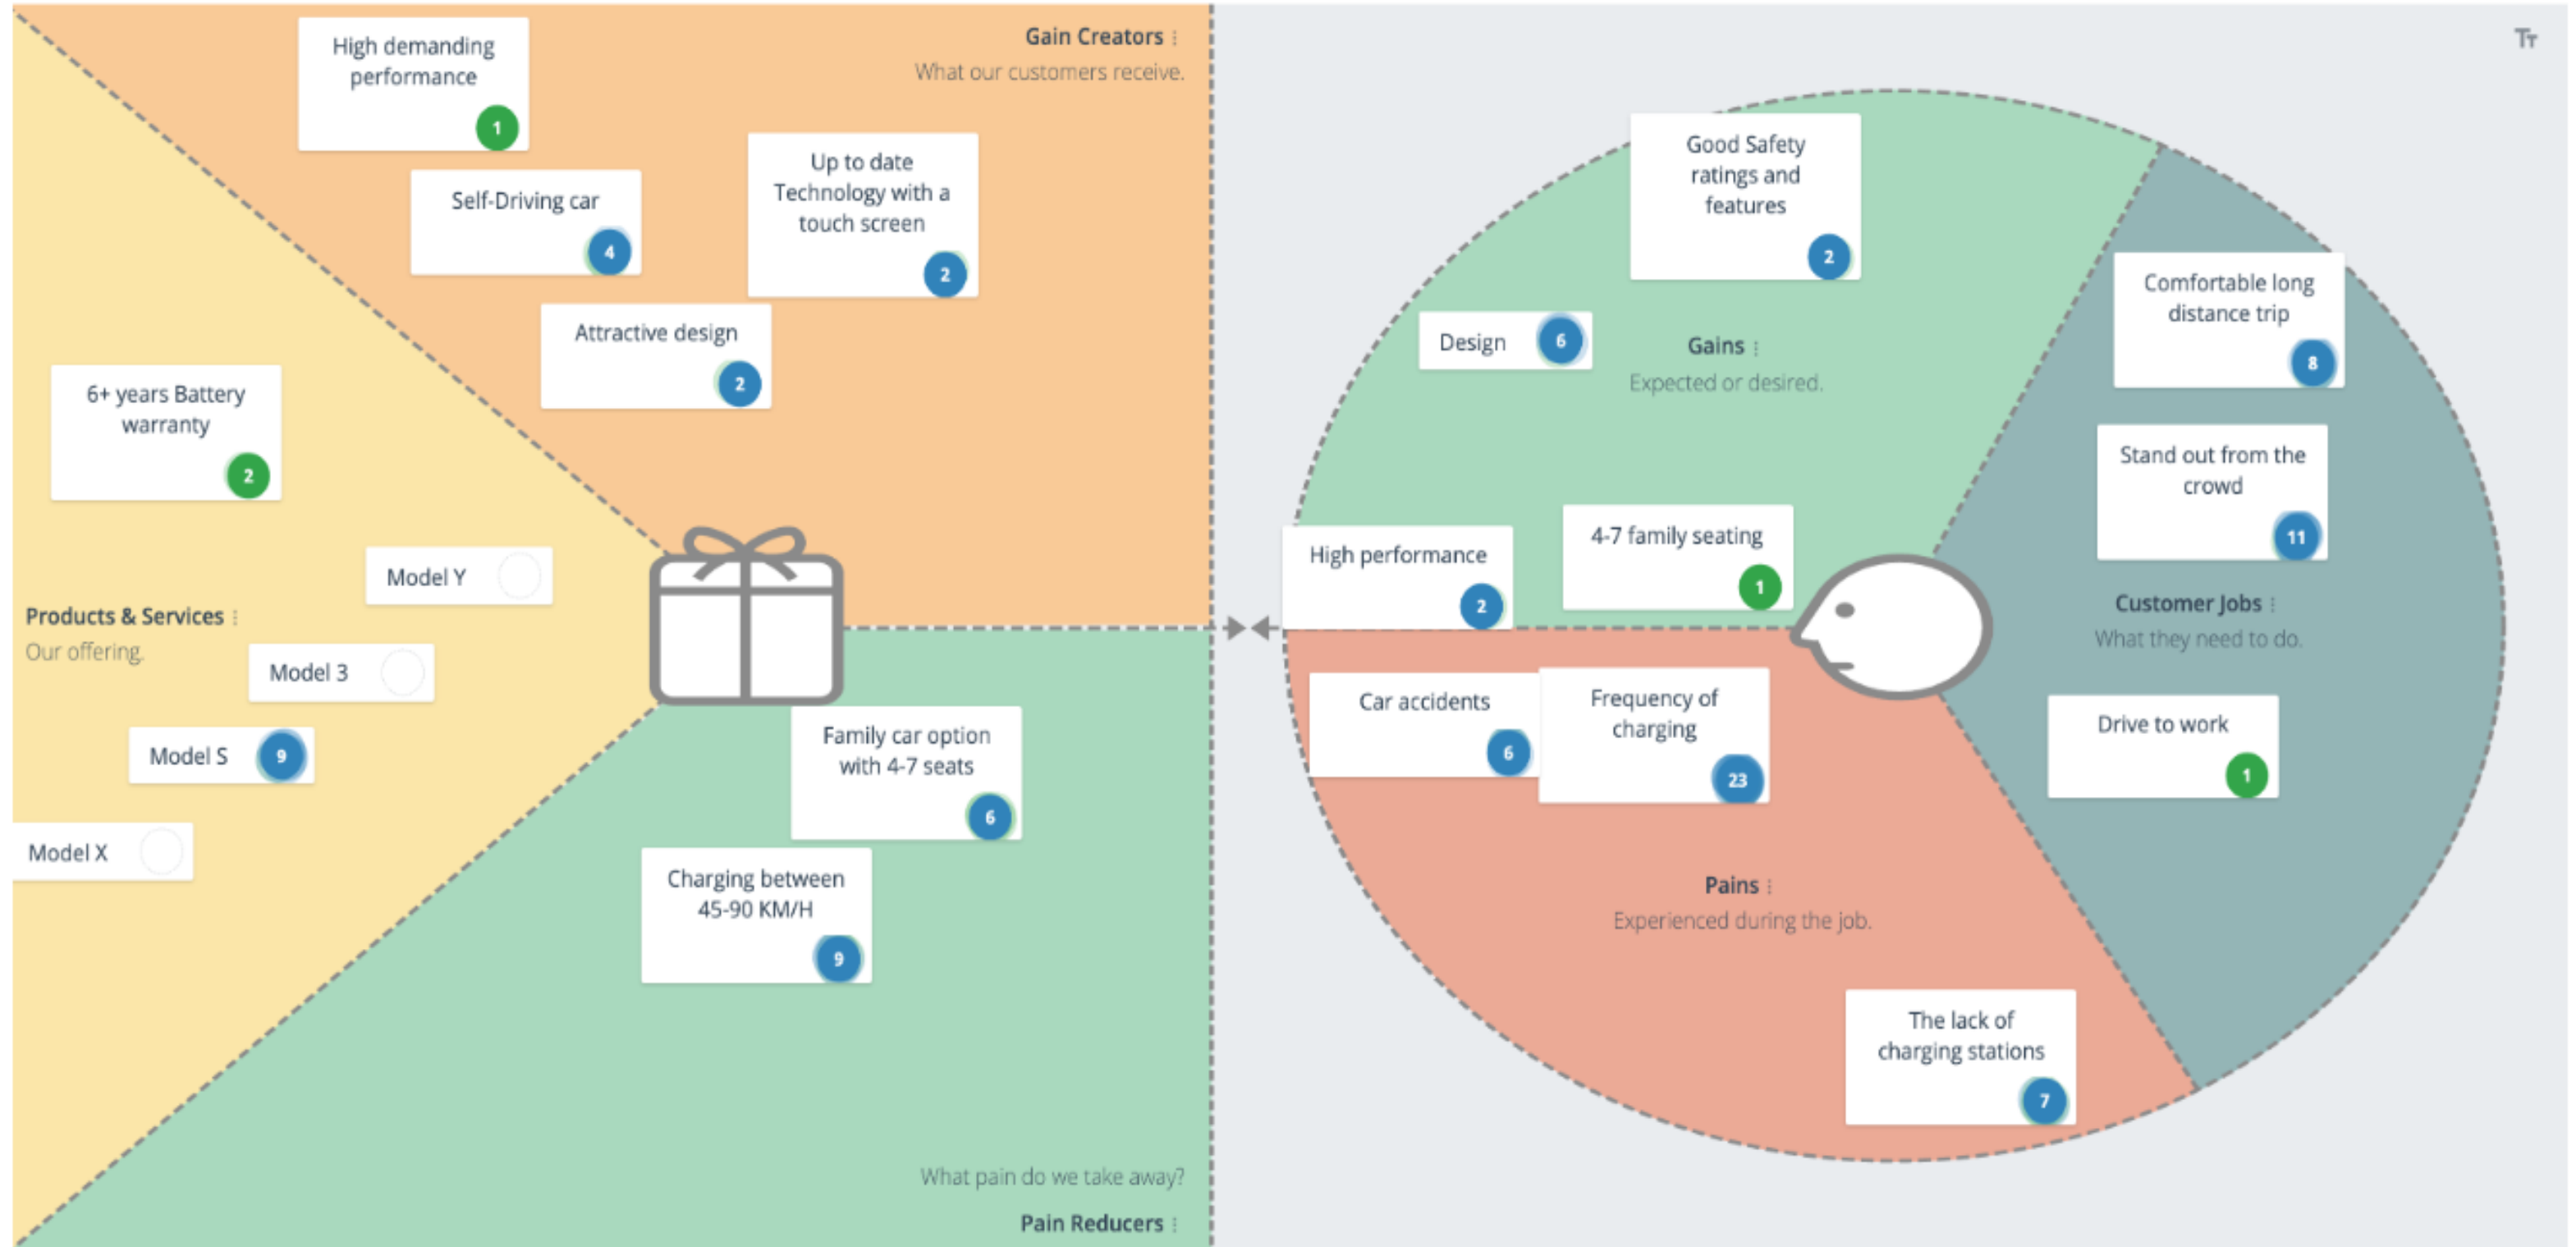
High demanding performance
1

Gain Creators
What our customers receive.

Self-Driving car
4

Up to date Technology with a touch screen
2

Attractive design
2

6+ years Battery warranty
2

Model Y

Products & Services
Our offering.

Model 3

Model S
9

Model X

Family car option with 4-7 seats
6

Charging between 45-90 KM/H
9

What pain do we take away?
Pain Reducers

Tт

Good Safety ratings and features
2

Design
6

Gains
Expected or desired.

Comfortable long distance trip
8

Stand out from the crowd
11

High performance
2

4-7 family seating
1

Customer Jobs
What they need to do.

Car accidents
6

Frequency of charging
23

Drive to work
1

Pains
Experienced during the job.

The lack of charging stations
7